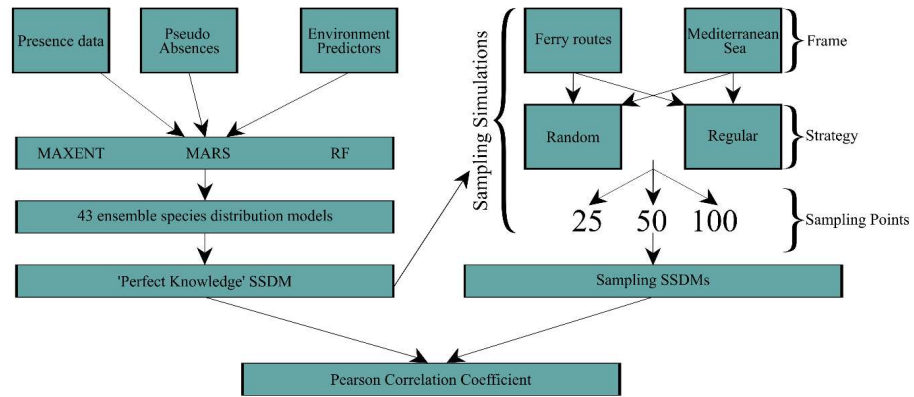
Presence data

Pseudo Absences

Environment Predictors

MAXENT MARS RF

43 ensemble species distribution models

'Perfect Knowledge' SSDM

Sampling Simulations

Ferry routes

Mediterranean Sea

Frame

Random

Regular

Strategy

25 50 100

Sampling Points

Sampling SSDMs

Pearson Correlation Coefficient